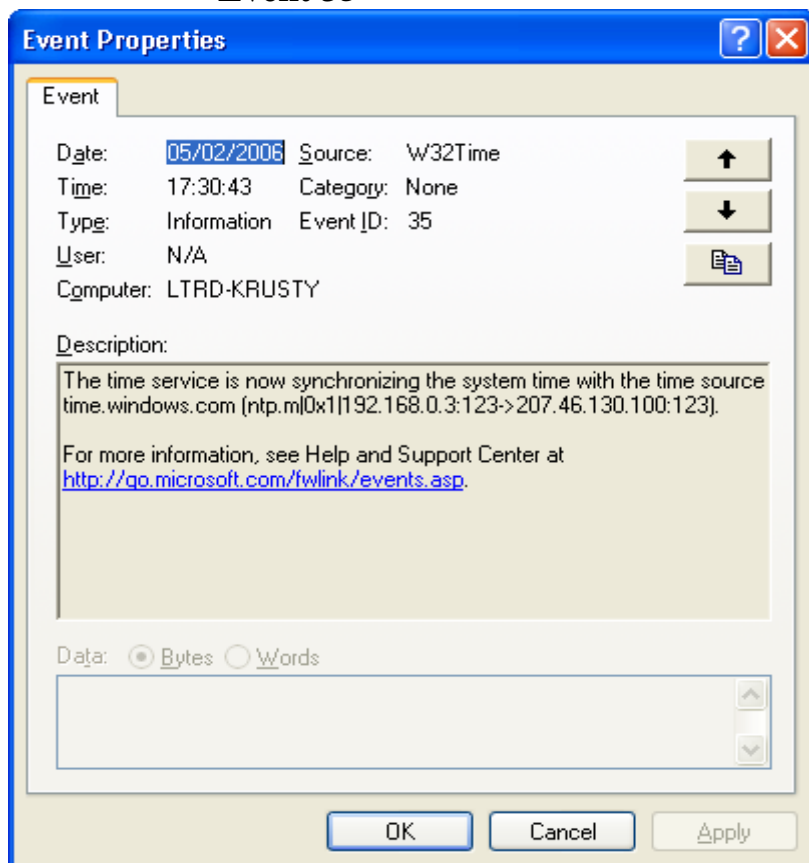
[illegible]

Event Properties

Event

Date: 05/02/2006 Source: W32Time
Time: 17:30:43 Category: None
Type: Information Event ID: 35
User: N/A
Computer: LTRD-KRUSTY

Description:

The time service is now synchronizing the system time with the time source time.windows.com (ntp.m|0x1|192.168.0.3:123->207.46.130.100:123).

For more information, see Help and Support Center at http://go.microsoft.com/fwlink/events.asp.

Data: Bytes Words

OK Cancel Apply